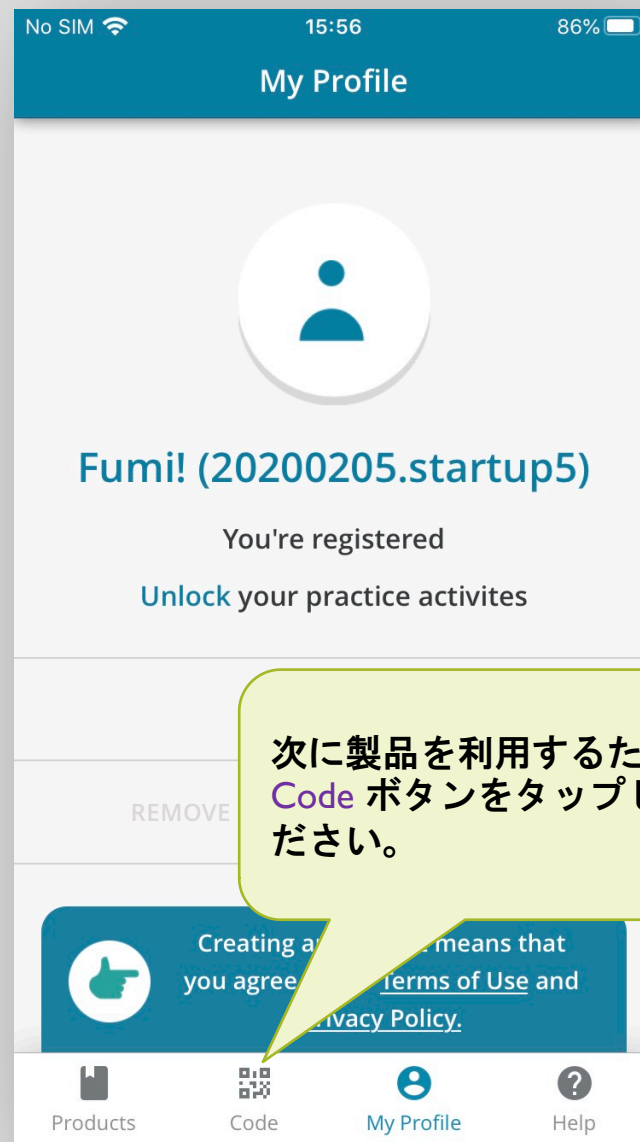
No SIM 15:56 86%

My Profile

Fumi! (20200205.startup5)

You're registered

Unlock your practice activites

REMOVE

次に製品を利用するた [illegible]
Code ボタンをタップし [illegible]
ださい。

Creating a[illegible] means that you agree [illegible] Terms of Use and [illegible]rivacy Policy.

Products Code My Profile Help